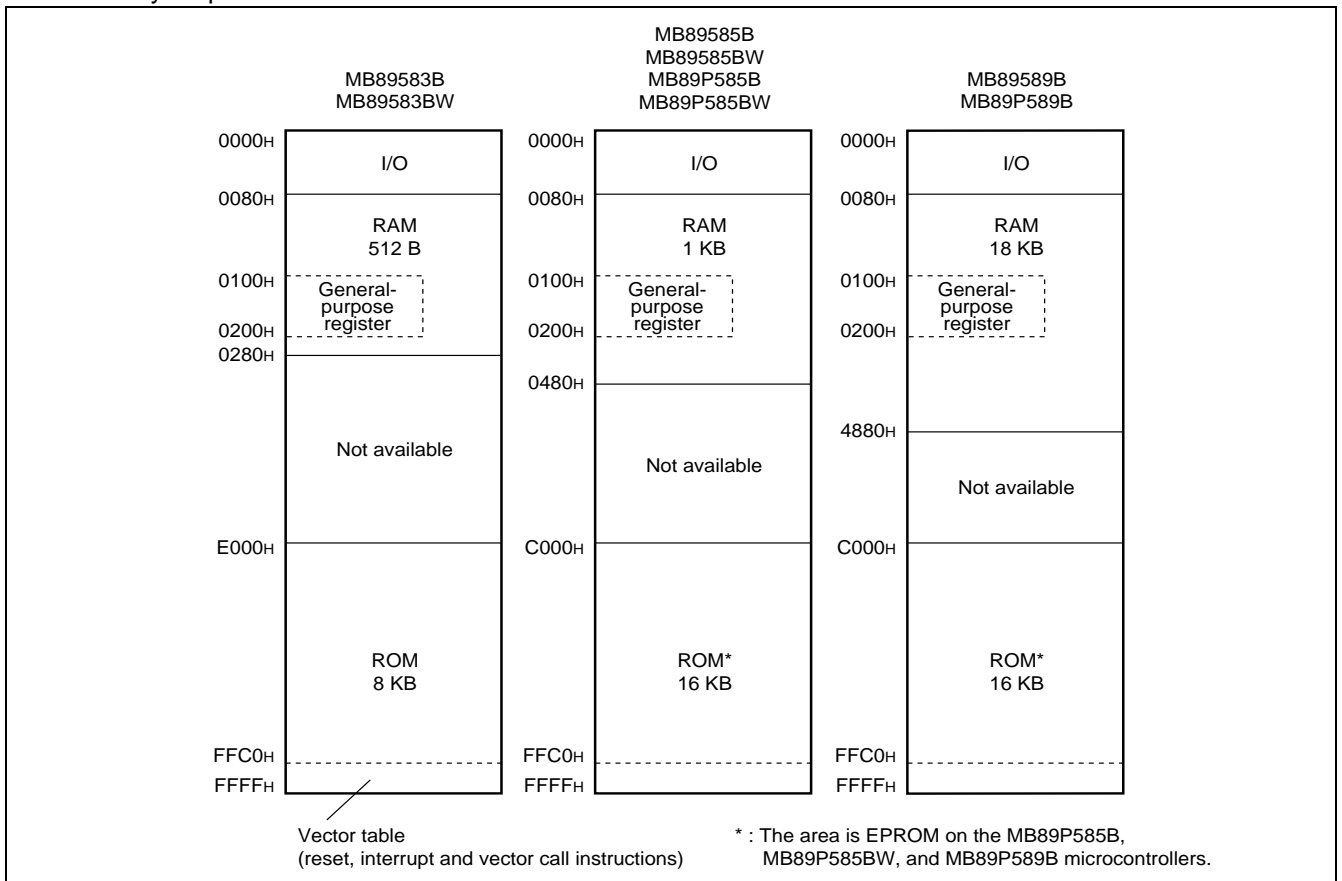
MB89583B
MB89583BW

0000H
I/O
0080H
RAM
512 B
0100H
General-purpose register
0200H
0280H
Not available
E000H
ROM
8 KB
FFC0H
FFFFH

MB89585B
MB89585BW
MB89P585B
MB89P585BW

0000H
I/O
0080H
RAM
1 KB
0100H
General-purpose register
0200H
0480H
Not available
C000H
ROM*
16 KB
FFC0H
FFFFH

MB89589B
MB89P589B

0000H
I/O
0080H
RAM
18 KB
0100H
General-purpose register
0200H
4880H
Not available
C000H
ROM*
16 KB
FFC0H
FFFFH

Vector table
(reset, interrupt and vector call instructions)

* : The area is EPROM on the MB89P585B, MB89P585BW, and MB89P589B microcontrollers.